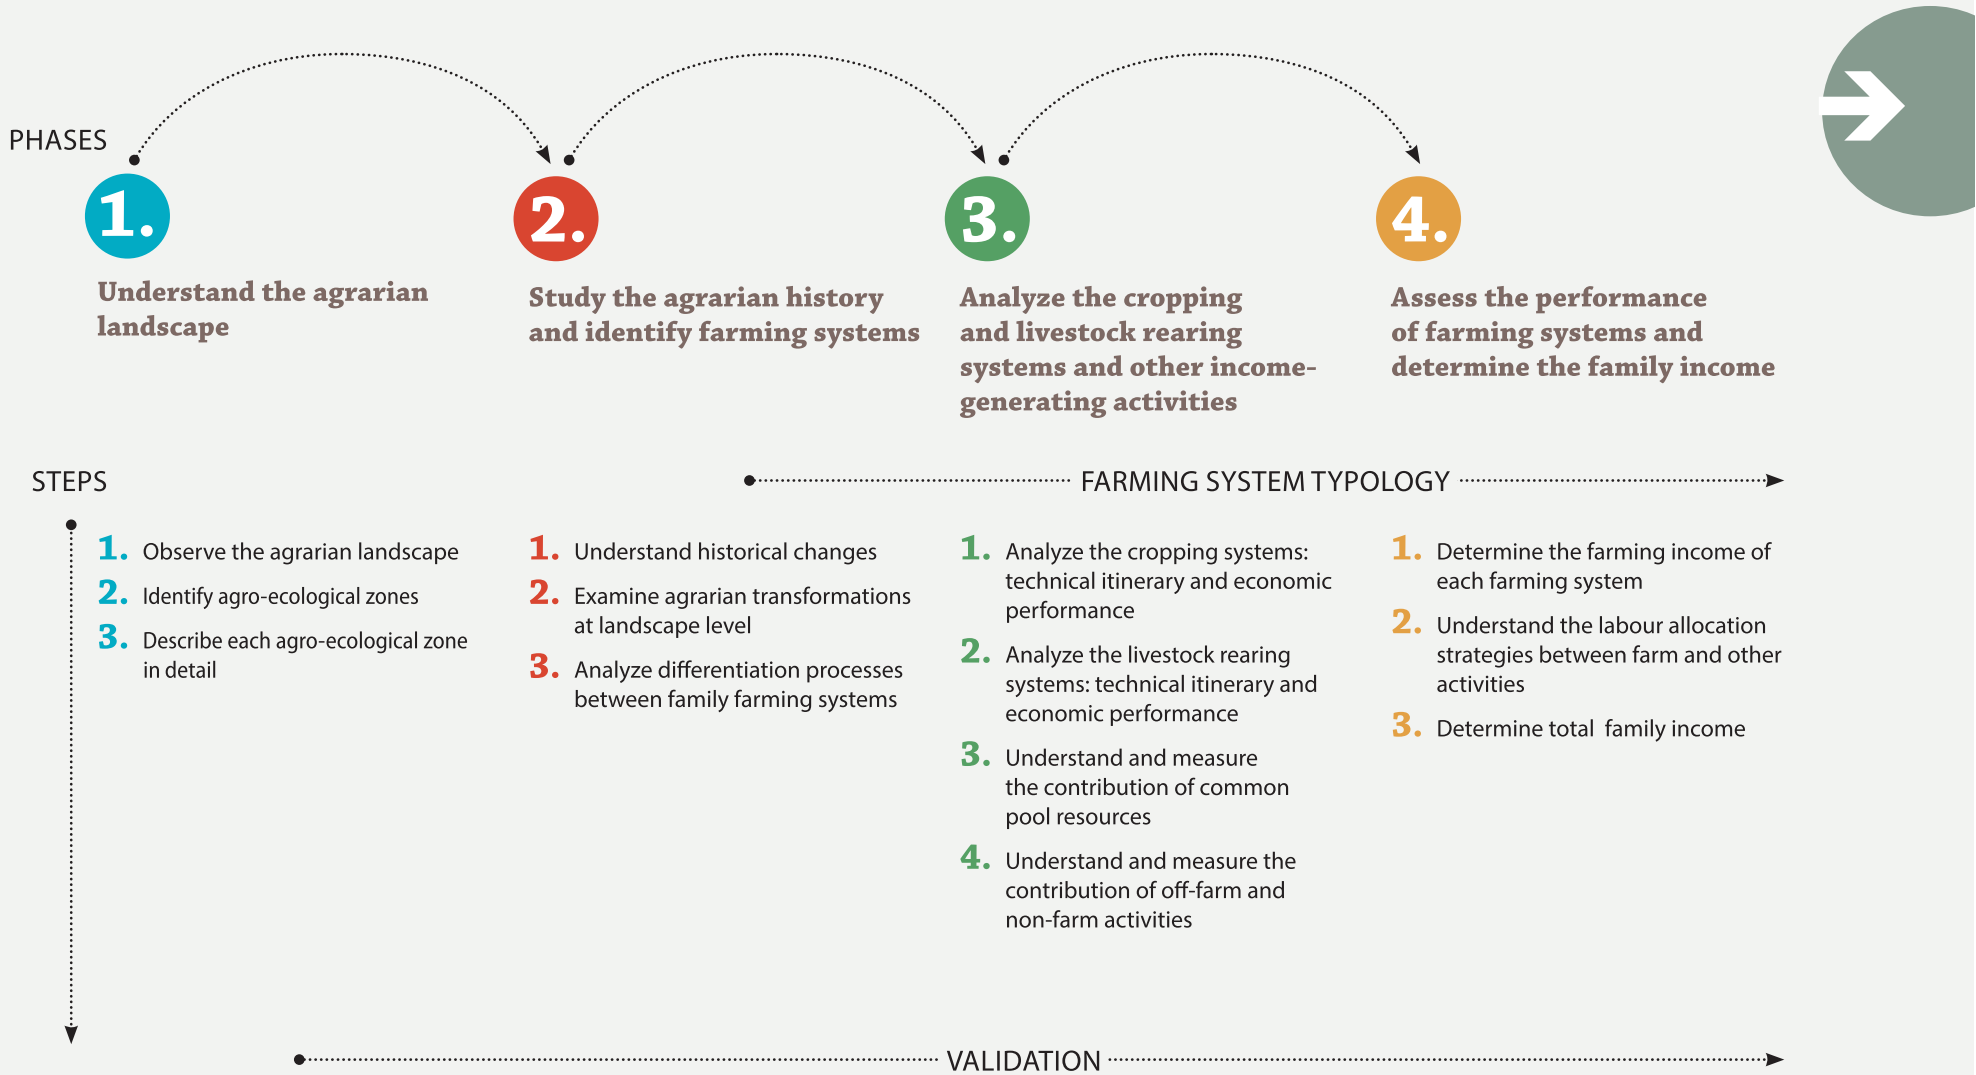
PHASES

1.
Understand the agrarian landscape

2.
Study the agrarian history and identify farming systems

3.
Analyze the cropping and livestock rearing systems and other income-generating activities

4.
Assess the performance of farming systems and determine the family income

STEPS

FARMING SYSTEM TYPOLOGY

1. Observe the agrarian landscape
2. Identify agro-ecological zones
3. Describe each agro-ecological zone in detail

1. Understand historical changes
2. Examine agrarian transformations at landscape level
3. Analyze differentiation processes between family farming systems

1. Analyze the cropping systems: technical itinerary and economic performance
2. Analyze the livestock rearing systems: technical itinerary and economic performance
3. Understand and measure the contribution of common pool resources
4. Understand and measure the contribution of off-farm and non-farm activities

1. Determine the farming income of each farming system
2. Understand the labour allocation strategies between farm and other activities
3. Determine total family income

VALIDATION